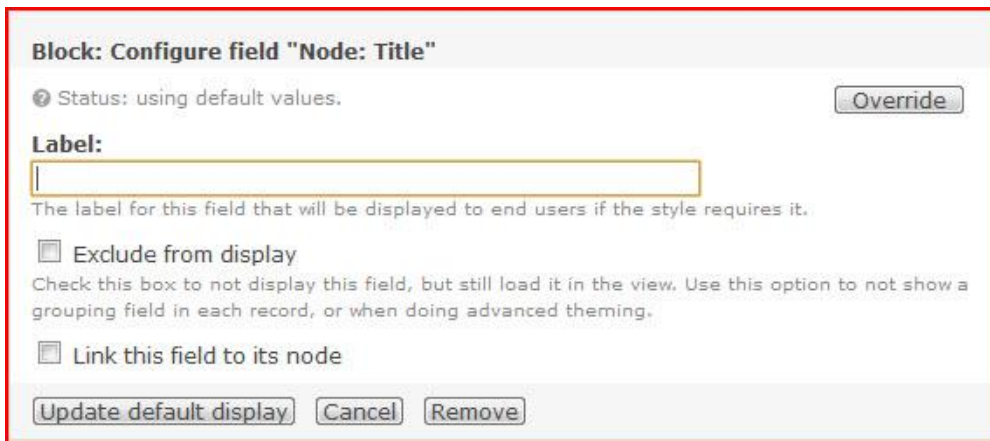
Block: Configure field "Node: Title"

Status: using default values.

Override

Label:

The label for this field that will be displayed to end users if the style requires it.

Exclude from display

Check this box to not display this field, but still load it in the view. Use this option to not show a grouping field in each record, or when doing advanced theming.

Link this field to its node

Update default display

Cancel

Remove